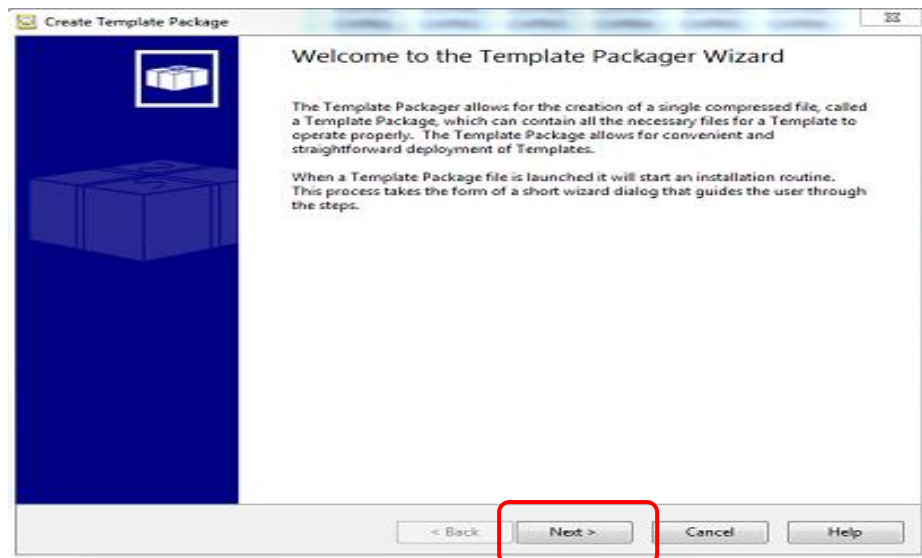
Create Template Package

Welcome to the Template Packager Wizard

The Template Packager allows for the creation of a single compressed file, called a Template Package, which can contain all the necessary files for a Template to operate properly. The Template Package allows for convenient and straightforward deployment of Templates.

When a Template Package file is launched it will start an installation routine. This process takes the form of a short wizard dialog that guides the user through the steps.

< Back

Next >

Cancel

Help